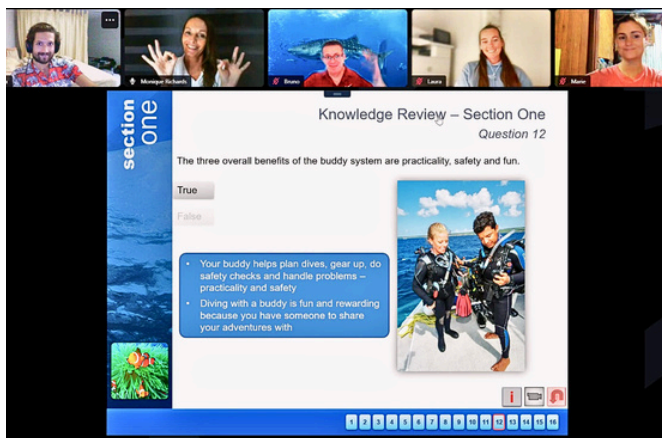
Monique Richards
Bruno
Laura
Marie

section one

Knowledge Review – Section One
Question 12

The three overall benefits of the buddy system are practicality, safety and fun.

True
False

• Your buddy helps plan dives, gear up, do safety checks and handle problems – practicality and safety
• Diving with a buddy is fun and rewarding because you have someone to share your adventures with

i

1 2 3 4 5 6 7 8 9 10 11 12 13 14 15 16